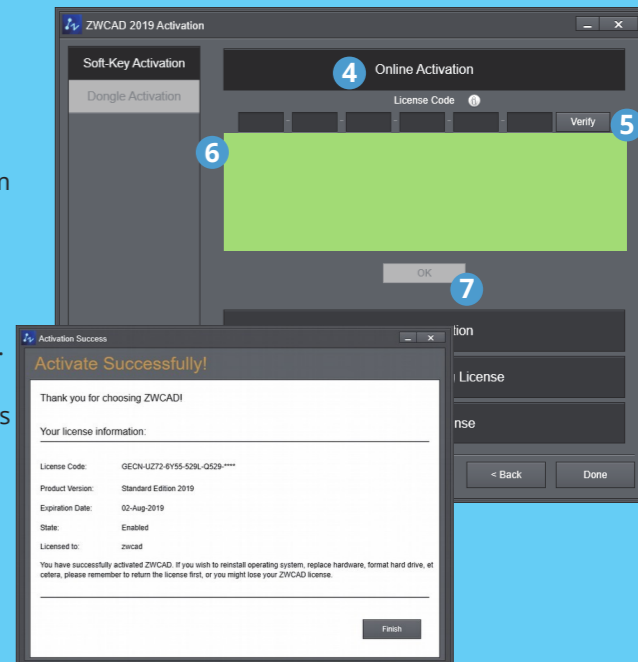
ZWCAD 2019 Activation

Soft-Key Activation

Dongle Activation

4 Online Activation

License Code

Verify 5

6

OK

7

n

.

s

Activation Success

Activate Successfully!

Thank you for choosing ZWCAD!

Your license information:

License Code: GECN-UZ72-6Y55-529L-Q529-****

Product Version: Standard Edition 2019

Expiration Date: 02-Aug-2019

State: Enabled

Licensed to: zwcad

You have successfully activated ZWCAD. If you wish to reinstall operating system, replace hardware, format hard drive, et cetera, please remember to return the license first, or you might lose your ZWCAD license.

Finish

ation

License

nse

< Back

Done